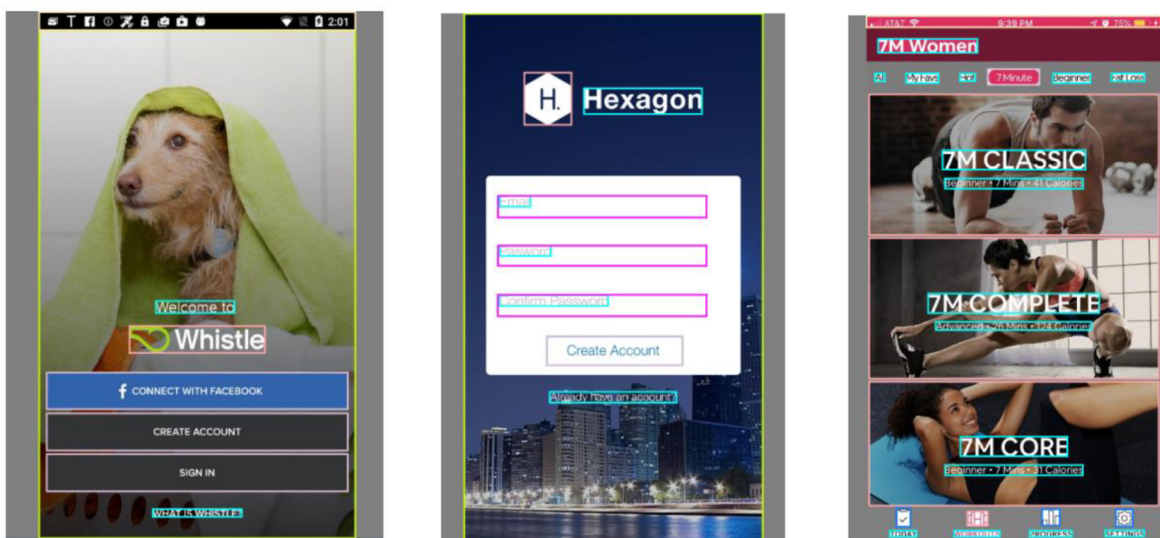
2:01

Welcome to

Whistle

CONNECT WITH FACEBOOK

CREATE ACCOUNT

SIGN IN

WHAT IS WHISTLE?

H.

Hexagon

Email

Password

Confirm Password

Create Account

Already have an account?

AT&T 9:39 PM 75%

7M Women

All My Favs Hot 7 Minute Beginner Fat Loss

7M CLASSIC

Beginner • 7 Mins • 41 Calories

7M COMPLETE

Advanced • 26 Mins • 124 Calories

7M CORE

Beginner • 7 Mins • 31 Calories

TODAY WORKOUTS PROGRESS SETTINGS